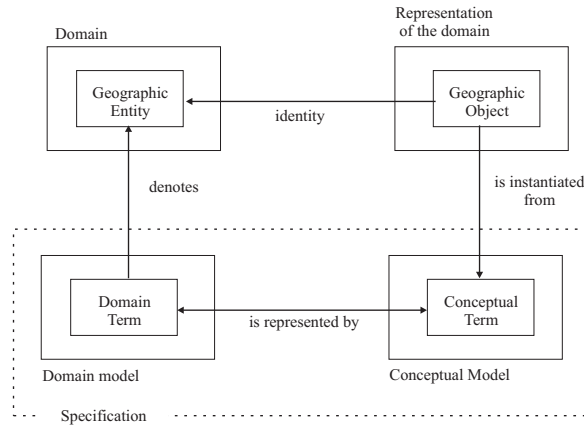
Domain

Representation of the domain

Geographic Entity

identity

Geographic Object

denotes

is instantiated from

Domain Term

is represented by

Conceptual Term

Domain model

Conceptual Model

Specification